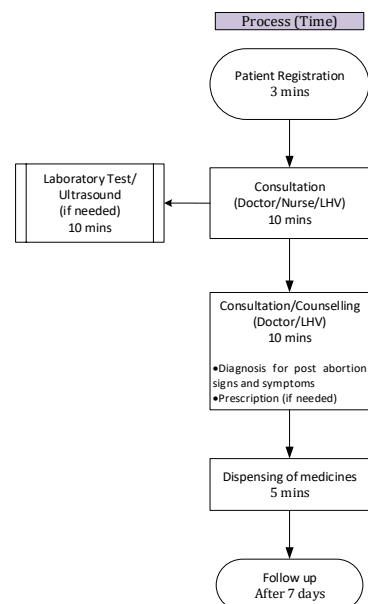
Process (Time)

Patient Registration
3 mins

Laboratory Test/
Ultrasound
(if needed)
10 mins

Consultation
(Doctor/Nurse/LHV)
10 mins

Consultation/Counselling
(Doctor/LHV)
10 mins

•Diagnosis for post abortion signs and symptoms
•Prescription (if needed)

Dispensing of medicines
5 mins

Follow up
After 7 days